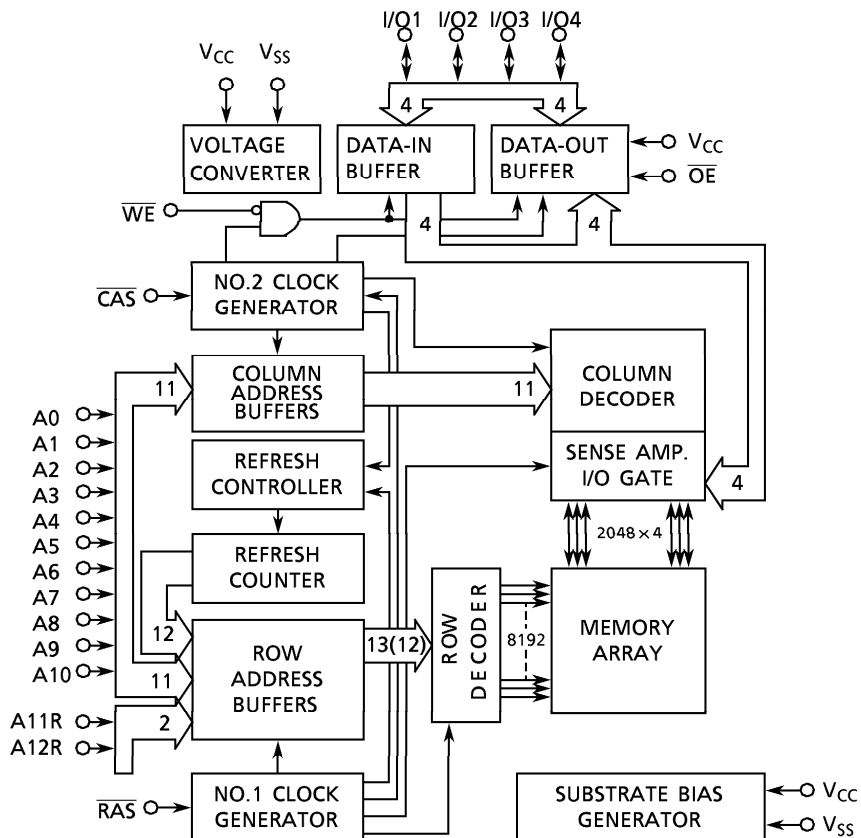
I/O1 I/O2 I/O3 I/O4

$V_{CC}$ $V_{SS}$

4 4

VOLTAGE CONVERTER

DATA-IN BUFFER

DATA-OUT BUFFER

$V_{CC}$

$\overline{OE}$

$\overline{WE}$

4

4

NO.2 CLOCK GENERATOR

$\overline{CAS}$

COLUMN ADDRESS BUFFERS

11

11

COLUMN DECODER

A0
A1
A2
A3
A4
A5
A6
A7
A8
A9
A10

REFRESH CONTROLLER

SENSE AMP. I/O GATE

4

2048 × 4

REFRESH COUNTER

12

ROW DECODER

8192

MEMORY ARRAY

ROW ADDRESS BUFFERS

13(12)

11

A11R
A12R

2

$\overline{RAS}$

NO.1 CLOCK GENERATOR

SUBSTRATE BIAS GENERATOR

$V_{CC}$

$V_{SS}$